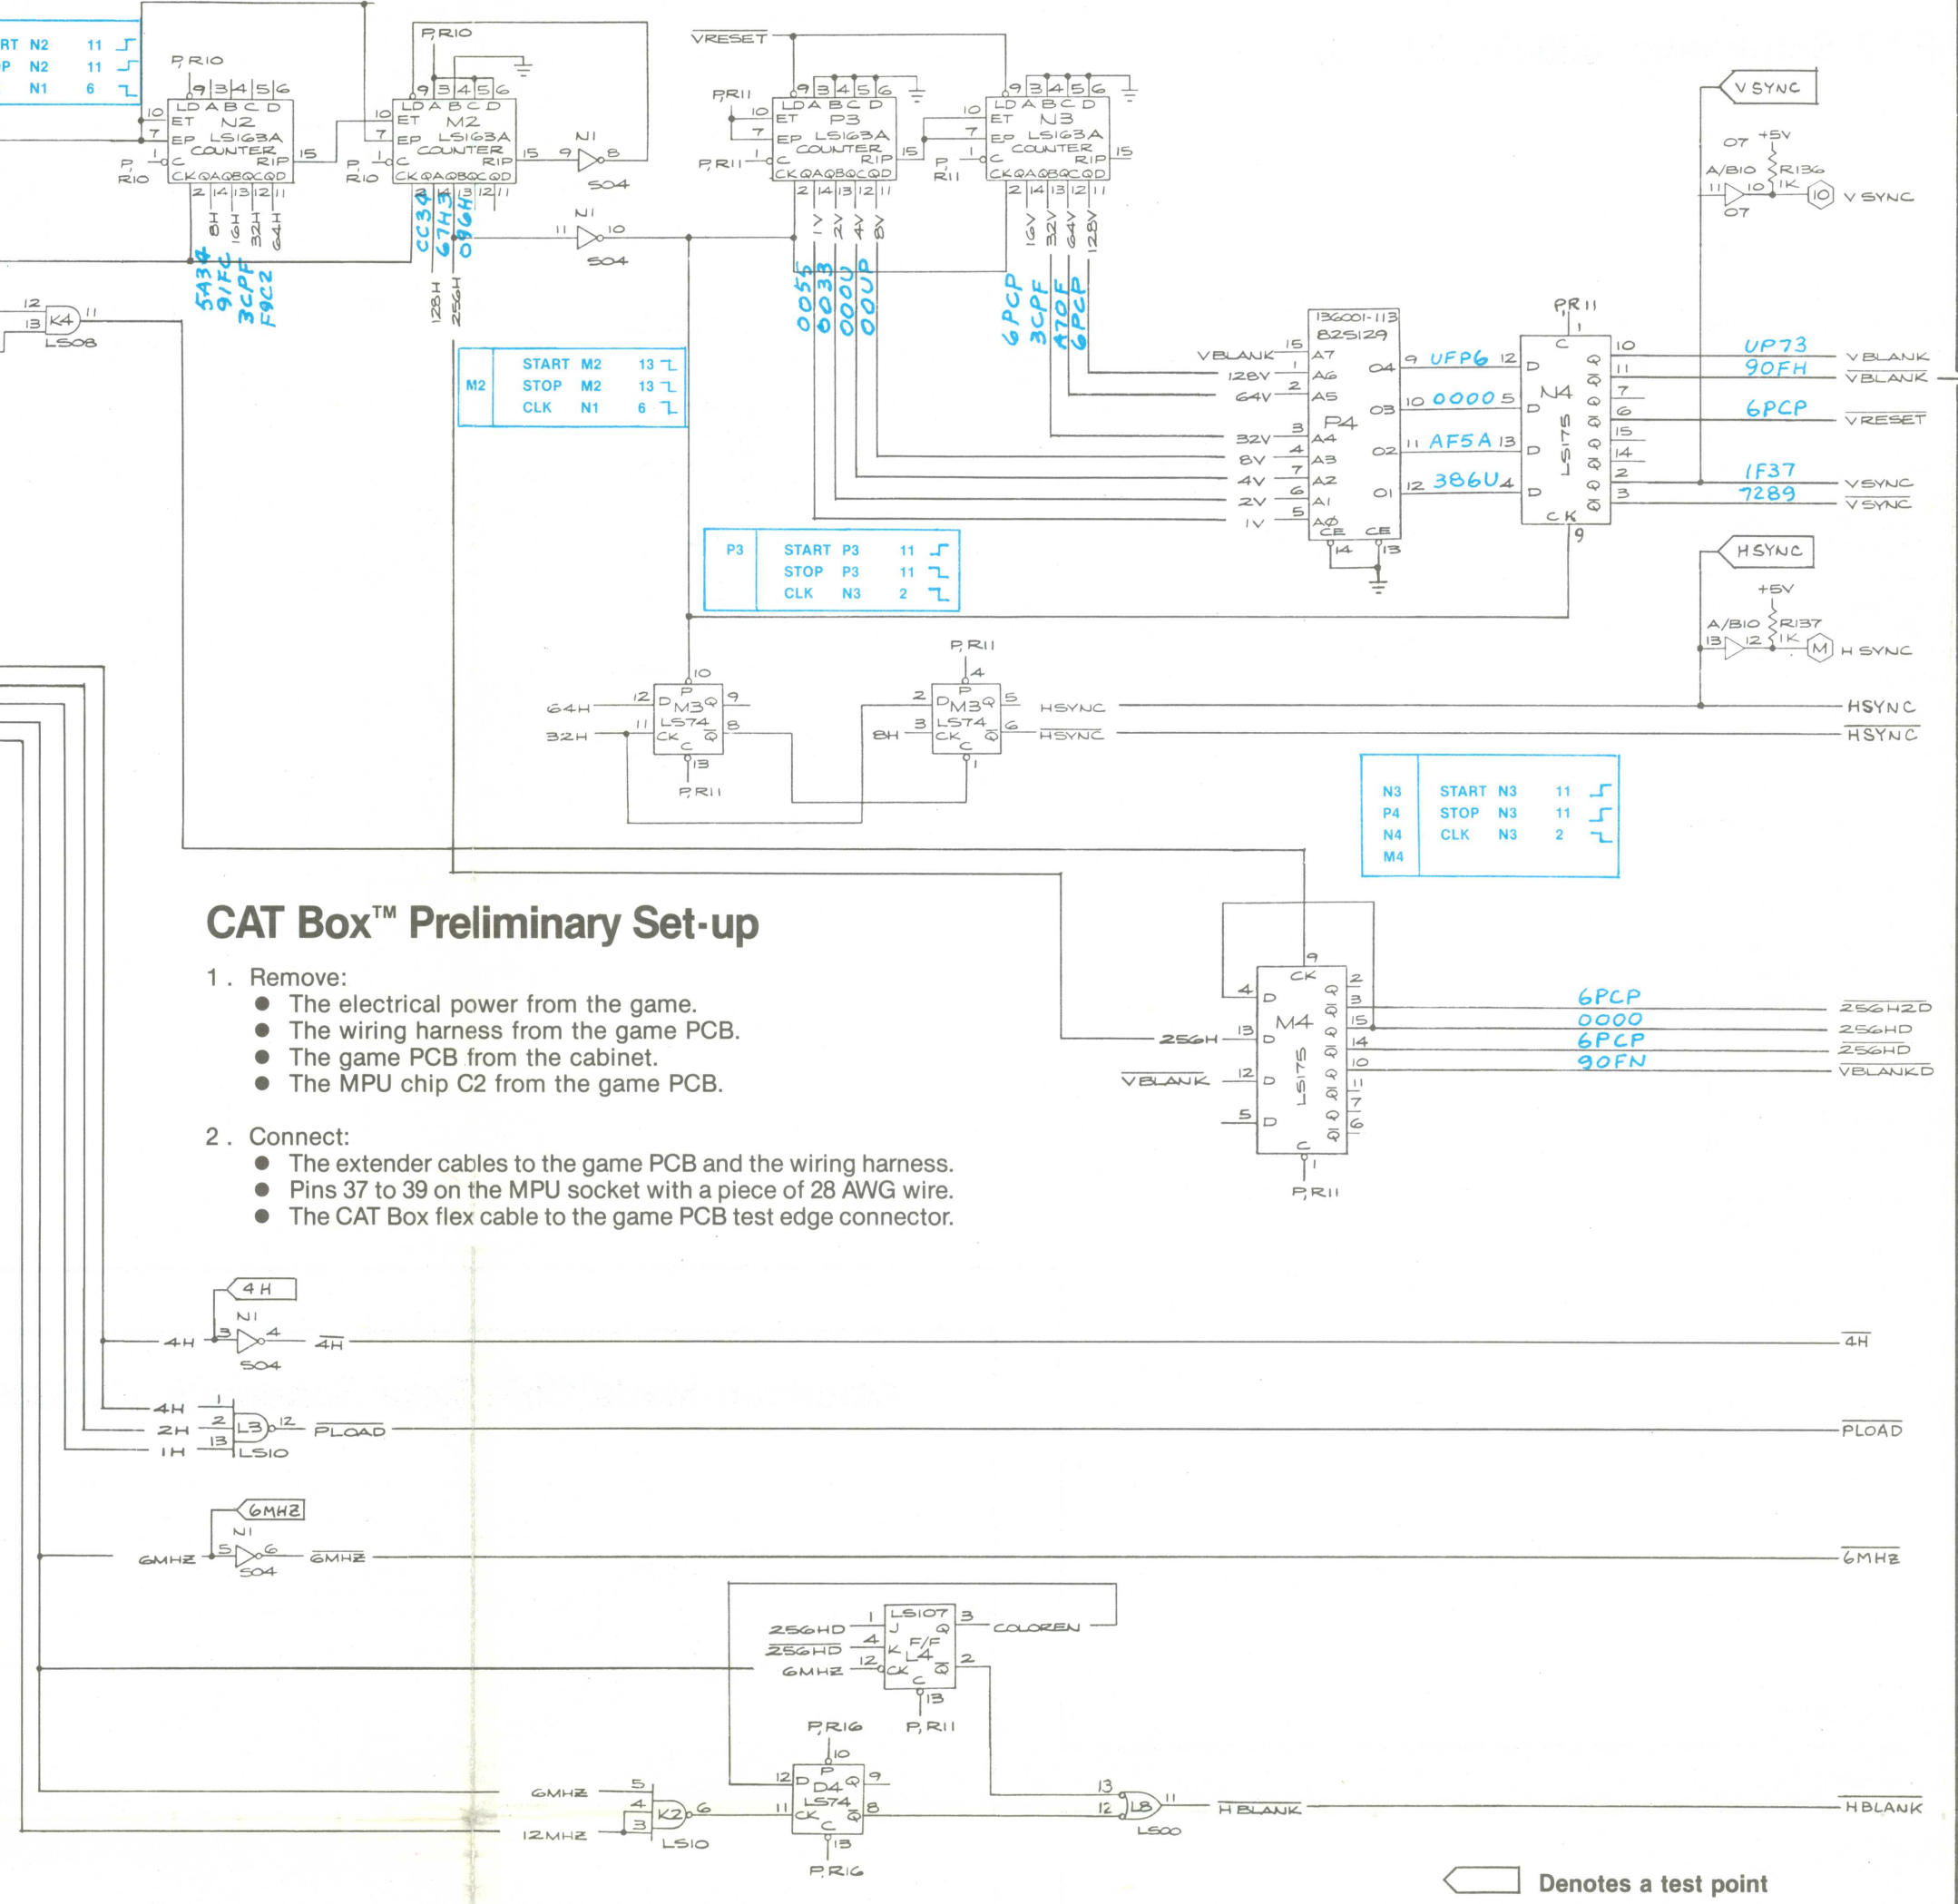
RT N2 11
P N2 11
N1 6

P, R10
9 3 4 5 6
LD A B C D
ET N2
EP LS163A
COUNTER
RIP
CK QA QB QC QD
2 14 13 12 11
8H 16H 32H 64H
5A34 91FC 3CPF F9C2

P, R10
9 3 4 5 6
LD A B C D
ET M2
EP LS163A
COUNTER
RIP
CK QA QB QC QD
CC34 67H3 096H
128H 256H

N1
9 8
S04
N1
11 10
S04

12 13 K4 11
LS08

| M2 | START M2 13 |
|---|---|
| | STOP M2 13 |
| | CLK N1 6 |

VRESET
P, R11
9 3 4 5 6
LD A B C D
ET P3
EP LS163A
COUNTER
RIP
CK QA QB QC QD
2 14 13 12 11
1V 2V 4V 8V
0055 0033 000U 000P

9 3 4 5 6
LD A B C D
ET N3
EP LS163A
COUNTER
RIP
CK QA QB QC QD
2 14 13 12 11
16V 32V 64V 128V
6PCP 3CPF A70F 6PCP

V SYNC
O7 +5V
A/B10 R136 1K
11 10
O7
10 V SYNC

136001-113
82S129
VBLANK 15 A7
128V 1 A6
64V 2 A5
P4
32V 3 A4
8V 4 A3
4V 7 A2
2V 6 A1
1V 5 AØ
CE CE
14 13
O4 9 UFP6 12
O3 10 0000 5
O2 11 AF5A 13
O1 12 386U 4

P R11
C
N4
LS175
D D D D
CK 9
10 11 7 6 15 14 2 3
UP73 VBLANK
90FH VBLANK
6PCP VRESET
1F37 VSYNC
7289 VSYNC

| P3 | START P3 11 |
|---|---|
| | STOP P3 11 |
| | CLK N3 2 |

H SYNC
+5V
A/B10 R137 1K
13 12
M H SYNC

64H 12 D P M3 Q 9
32H 11 CK LS74 Q 8
C 13
P, R11

P, R11
4
8H 2 D P M3 Q 5
3 CK LS74 Q 6
1
HSYNC
HSYNC
HSYNC
HSYNC

| N3 | START N3 11 |
|---|---|
| P4 | STOP N3 11 |
| N4 | CLK N3 2 |
| M4 | |

CAT Box™ Preliminary Set-up

1. Remove:
● The electrical power from the game.
● The wiring harness from the game PCB.
● The game PCB from the cabinet.
● The MPU chip C2 from the game PCB.

2. Connect:
● The extender cables to the game PCB and the wiring harness.
● Pins 37 to 39 on the MPU socket with a piece of 28 AWG wire.
● The CAT Box flex cable to the game PCB test edge connector.

9
CK
M4
LS175
256H 13
VBLANK 12
4 5
C 1
P, R11
6PCP 256H2D
0000 256HD
6PCP 256HD
90FN VBLANKD

4 H
N1
4H 3 4 4H
S04
4H

4H 1
2H 2 L3 12 PLOAD
1H 13 LS10
PLOAD

6MHZ
N1
6MHZ 5 6 6MHZ
S04
6MHZ

256HD 1 LS107 3 COLOREN
256HD 4 J Q K F/F L4
6MHZ 12 CK Q 2
C 13
P, R11

P, R16
10
6MHZ 5
4 K2 6
12MHZ 3
LS10
12 D P D4 Q 9
11 CK LS74 Q 8
C 13
P, R16
13 12 L8 11
LS00
HBLANK
HBLANK

Denotes a test point